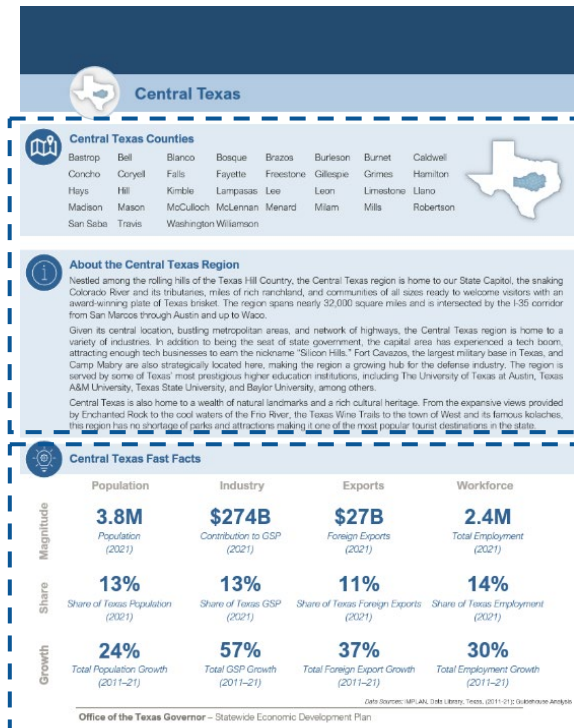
Central Texas

Central Texas Counties

Bastrop Bell Blanco Bosque Brazos Burleson Burnet Caldwell
Concho Coryell Falls Fayette Freestone Gillespie Grimes Hamilton
Hays Hill Kimble Lampasas Lee Leon Limestone Llano
Madison Mason McCulloch McLennan Menard Milam Mills Robertson
San Saba Travis Washington Williamson

About the Central Texas Region

Nestled among the rolling hills of the Texas Hill Country, the Central Texas region is home to our State Capitol, the snaking Colorado River and its tributaries, miles of rich ranchland, and communities of all sizes ready to welcome visitors with an award-winning plate of Texas brisket. The region spans nearly 32,000 square miles and is intersected by the I-35 corridor from San Marcos through Austin and up to Waco.

Given its central location, bustling metropolitan areas, and network of highways, the Central Texas region is home to a variety of industries. In addition to being the seat of state government, the capital area has experienced a tech boom, attracting enough tech businesses to earn the nickname "Silicon Hills." Fort Cavazos, the largest military base in Texas, and Camp Mabry are also strategically located here, making the region a growing hub for the defense industry. The region is served by some of Texas' most prestigious higher education institutions, including The University of Texas at Austin, Texas A&M University, Texas State University, and Baylor University, among others.

Central Texas is also home to a wealth of natural landmarks and a rich cultural heritage. From the expansive views provided by Enchanted Rock to the cool waters of the Frio River, the Texas Wine Trails to the town of West and its famous kolaches, this region has no shortage of parks and attractions making it one of the most popular tourist destinations in the state.

Central Texas Fast Facts

| | Population | Industry | Exports | Workforce |
|---|---|---|---|---|
| Magnitude | 3.8M Population (2021) | \$274B Contribution to GSP (2021) | \$27B Foreign Exports (2021) | 2.4M Total Employment (2021) |
| Share | 13% Share of Texas Population (2021) | 13% Share of Texas GSP (2021) | 11% Share of Texas Foreign Exports (2021) | 14% Share of Texas Employment (2021) |
| Growth | 24% Total Population Growth (2011–21) | 57% Total GSP Growth (2011–21) | 37% Total Foreign Export Growth (2011–21) | 30% Total Employment Growth (2011–21) |

Data Sources: IMPLAN, Data Library, Texas, (2011-21); Guidehouse Analysis

Office of the Texas Governor – Statewide Economic Development Plan